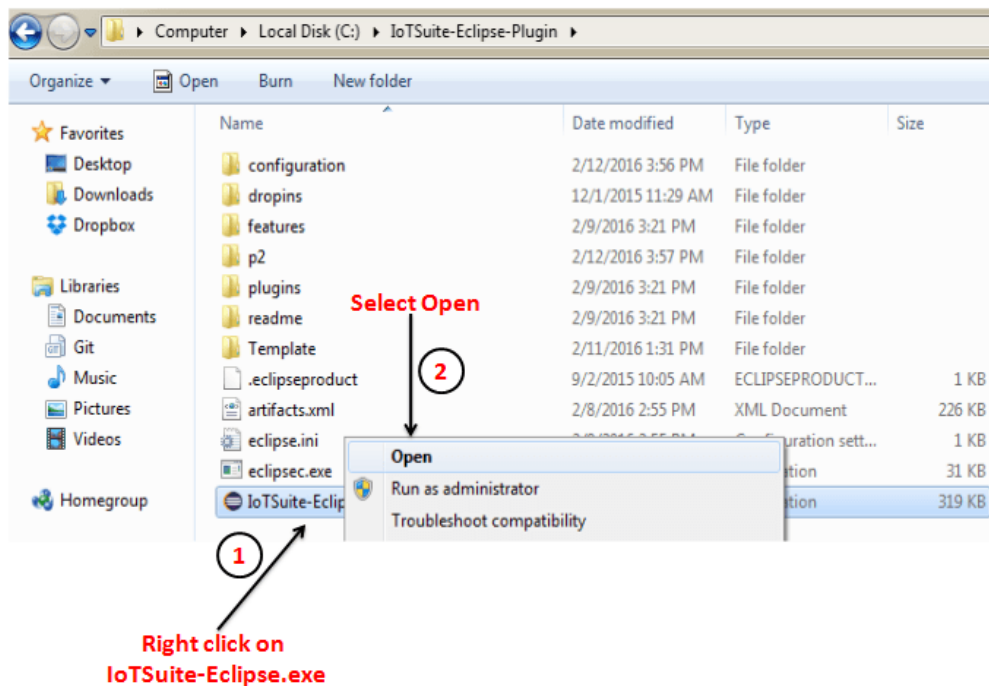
Computer ▸ Local Disk (C:) ▸ IoTSuite-Eclipse-Plugin ▸

Organize ▾ Open Burn New folder

Favorites
Desktop
Downloads
Dropbox

Libraries
Documents
Git
Music
Pictures
Videos

Homegroup

| Name | Date modified | Type | Size |
|---|---|---|---|
| configuration | 2/12/2016 3:56 PM | File folder | |
| dropins | 12/1/2015 11:29 AM | File folder | |
| features | 2/9/2016 3:21 PM | File folder | |
| p2 | 2/12/2016 3:57 PM | File folder | |
| plugins | 2/9/2016 3:21 PM | File folder | |
| readme | 2/9/2016 3:21 PM | File folder | |
| Template | 2/11/2016 1:31 PM | File folder | |
| .eclipseproduct | 9/2/2015 10:05 AM | ECLIPSEPRODUCT... | 1 KB |
| artifacts.xml | 2/8/2016 2:55 PM | XML Document | 226 KB |
| eclipse.ini | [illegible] | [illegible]onfiguration sett... | 1 KB |
| eclipsec.exe | | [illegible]ation | 31 KB |
| IoTSuite-Eclip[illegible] | | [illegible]ation | 319 KB |

Select Open

2

Open
Run as administrator
Troubleshoot compatibility

1

Right click on IoTSuite-Eclipse.exe